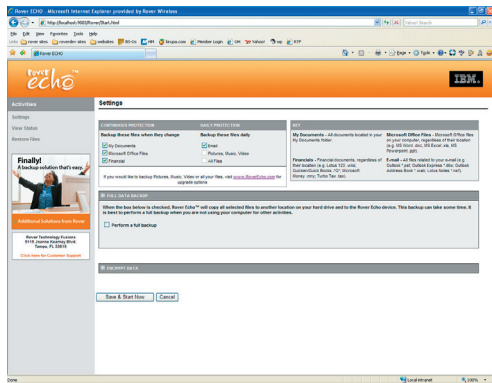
Rover ECHO - Microsoft Internet Explorer provided by Rover Wireless

http://localhost:9003/Rover/Start.html

Yahoo! Search

File Edit View Favorites Tools Help

Links rover sites coworker sites websites RR-Co HM Snopa.com Member Login OM Yahoo! wp KTP

Rover ECHO

Page Tools

rover echo

IBM.

Activities

Settings

View Status

Restore files

Finally!
A backup solution that's easy.

Additional Solutions from Rover

Rover Technology Fusions
5115 Joanne Kearney Blvd.
Tampa, FL 33619

Click Here for Customer Support

Settings

CONTINUOUS PROTECTION

Backup these files when they change

My Documents

Microsoft Office Files

Financial

DAILY PROTECTION

Backup these files daily

Email

Pictures, Music, Video

All Files

If you would like to backup Pictures, Music, Video or all your files, visit www.RoverEcho.com for upgrade options

KEY

My Documents - All documents located in your My Documents folder.

Financials - Financial documents, regardless of their location (e.g. Lotus 123, .wks, Quicken/Quick Books, *.Q*, Microsoft Money .mny, Turbo Tax .tax).

Microsoft Office Files - Microsoft Office files on your computer, regardless of their location (e.g. MS Word .doc, MS Excel .xls, MS Powerpoint .ppt).

E-mail - All files related to your e-mail (e.g. Outlook *.pst, Outlook Express *.dbx, Outlook Address Book *.wab, Lotus Notes *.nsf).

FULL DATA BACKUP

When the box below is checked, Rover Echo™ will copy all selected files to another location on your hard drive and to the Rover Echo device. This backup can take some time. It is best to perform a full backup when you are not using your computer for other activities.

Perform a full backup

ENCRYPT DATA

Save & Start Now

Cancel

Done

Local intranet

100%